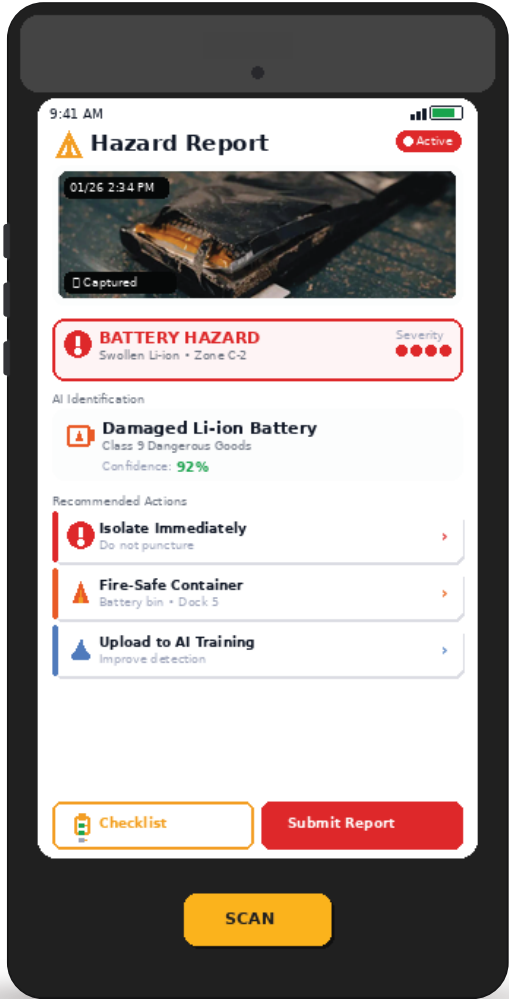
9:41 AM

Hazard Report

Active

01/26 2:34 PM

Captured

BATTERY HAZARD
Swollen Li-ion • Zone C-2

Severity

AI Identification

Damaged Li-ion Battery
Class 9 Dangerous Goods
Confidence: 92%

Recommended Actions

Isolate Immediately
Do not puncture

Fire-Safe Container
Battery bin • Dock 5

Upload to AI Training
Improve detection

Checklist

Submit Report

SCAN